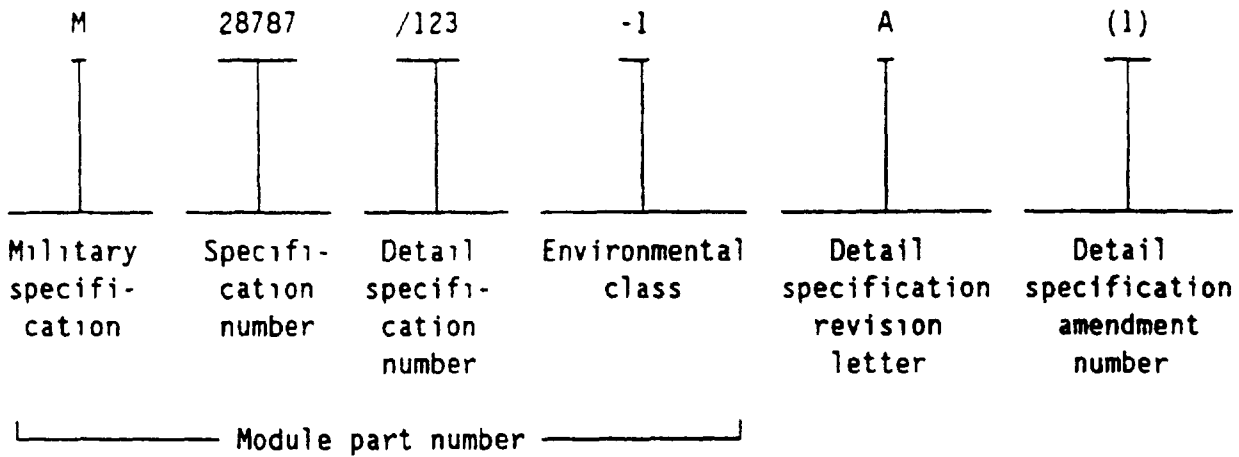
M 28787 /123 -1 A (1)

Military specification

Specification number

Detail specification number

Environmental class

Detail specification revision letter

Detail specification amendment number

Module part number